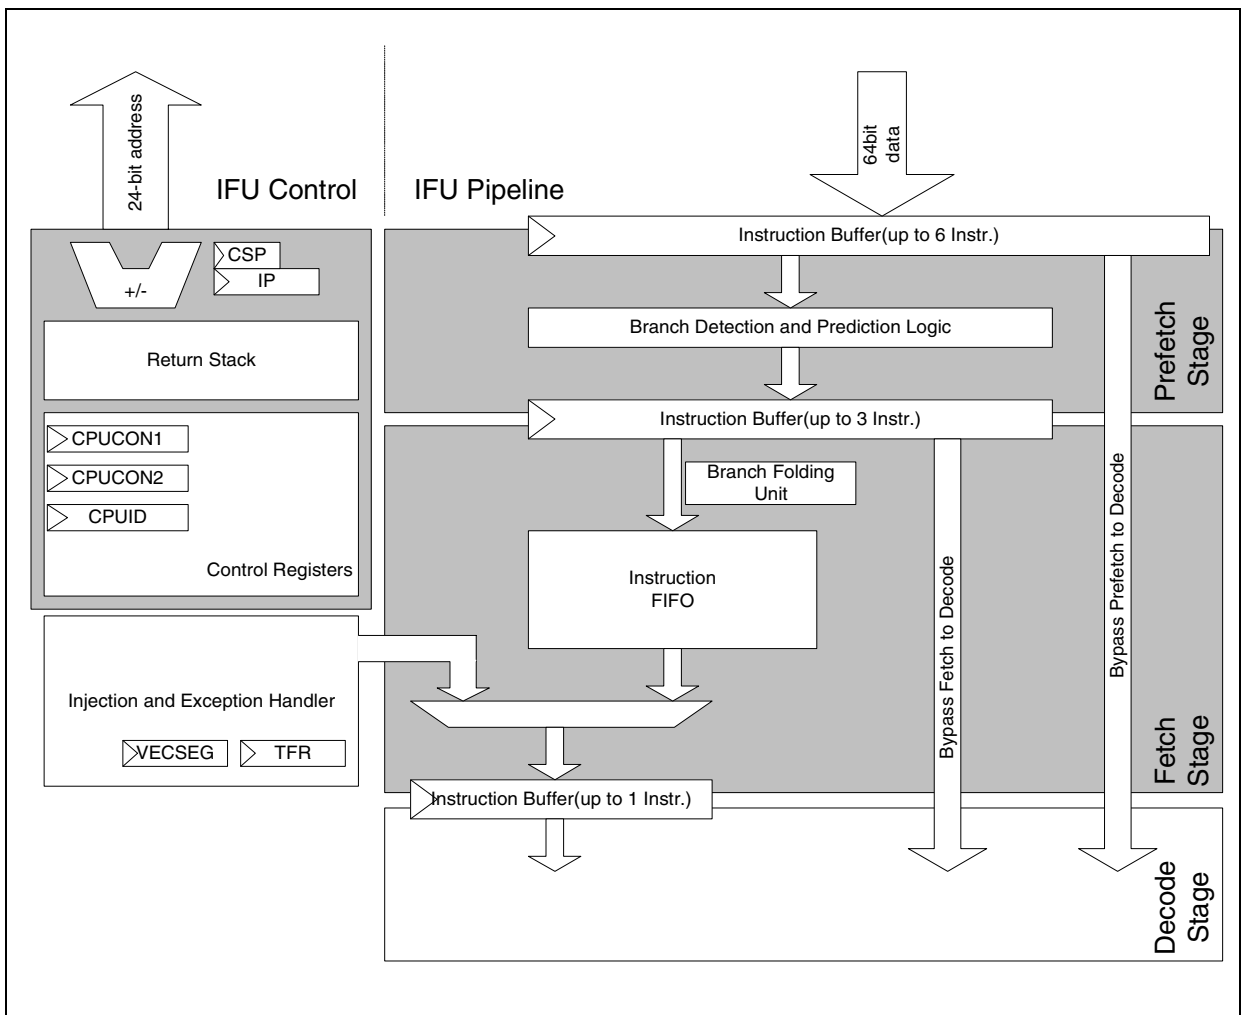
24-bit address

IFU Control

IFU Pipeline

64bit data

Instruction Buffer(up to 6 Instr.)

CSP

IP

+/-

Branch Detection and Prediction Logic

Return Stack

Prefetch Stage

Instruction Buffer(up to 3 Instr.)

CPUCON1

CPUCON2

Branch Folding Unit

CPUID

Instruction FIFO

Control Registers

Bypass Fetch to Decode

Bypass Prefetch to Decode

Injection and Exception Handler

VECSEG

TFR

Fetch Stage

Instruction Buffer(up to 1 Instr.)

Decode Stage